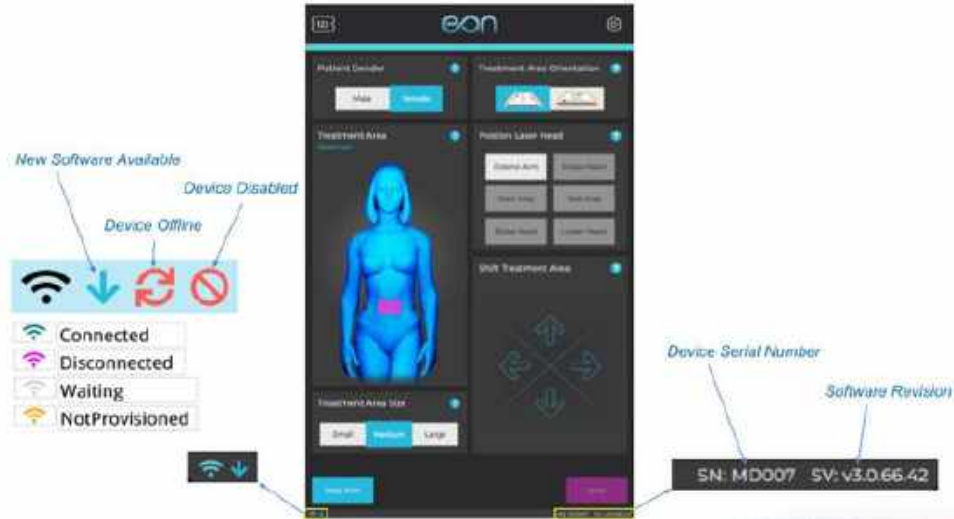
eon

Patient Gender
Male
Female

Treatment Area Orientation

Treatment Area
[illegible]

Position Laser Head
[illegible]
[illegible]
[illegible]
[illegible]
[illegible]
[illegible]

Shift Treatment Area

Treatment Area Size
Small
Medium
Large

New Software Available
Device Disabled
Device Offline

Connected
Disconnected
Waiting
NotProvisioned

Device Serial Number
Software Revision

SN: MD007 SV: v3.0.66.42